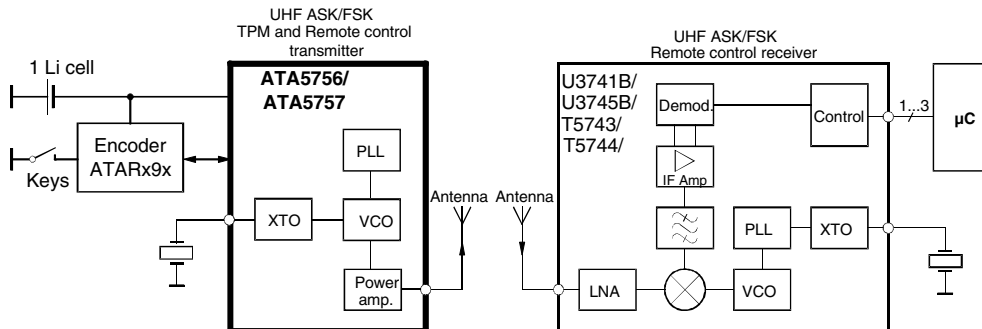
UHF ASK/FSK
TPM and Remote control transmitter

1 Li cell

ATA5756/
ATA5757

Encoder
ATARx9x

Keys

PLL

XTO

VCO

Power amp.

Antenna

Antenna

UHF ASK/FSK
Remote control receiver

U3741B/
U3745B/
T5743/
T5744/

Demod.

Control

1...3

µC

IF Amp

PLL

XTO

LNA

VCO